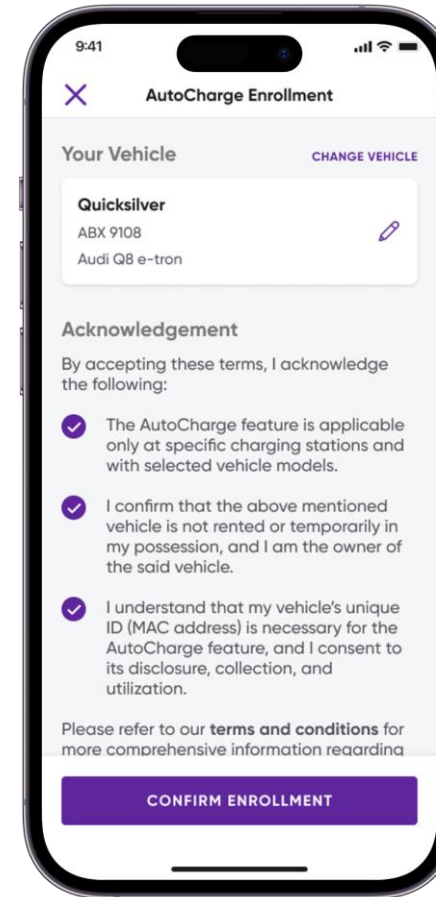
9:41

AutoCharge Enrollment

Your Vehicle

CHANGE VEHICLE

Quicksilver
ABX 9108
Audi Q8 e-tron

Acknowledgement

By accepting these terms, I acknowledge the following:

The AutoCharge feature is applicable only at specific charging stations and with selected vehicle models.

I confirm that the above mentioned vehicle is not rented or temporarily in my possession, and I am the owner of the said vehicle.

I understand that my vehicle's unique ID (MAC address) is necessary for the AutoCharge feature, and I consent to its disclosure, collection, and utilization.

Please refer to our terms and conditions for more comprehensive information regarding

CONFIRM ENROLLMENT